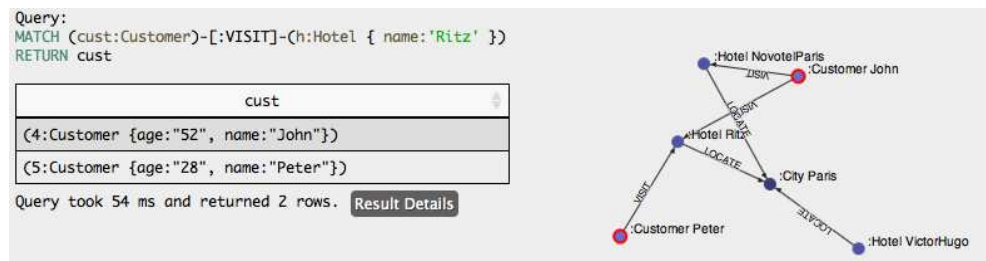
Query:
MATCH (cust:Customer)-[:VISIT]-(h:Hotel { name:'Ritz' })
RETURN cust

| cust |
|---|
| (4:Customer {age:"52", name:"John"}) |
| (5:Customer {age:"28", name:"Peter"}) |

Query took 54 ms and returned 2 rows. Result Details

:Hotel NovotelParis
VISIT
:Customer John
VISIT
LOCATE
:Hotel Ritz
LOCATE
:City Paris
VISIT
LOCATE
:Customer Peter
:Hotel VictorHugo